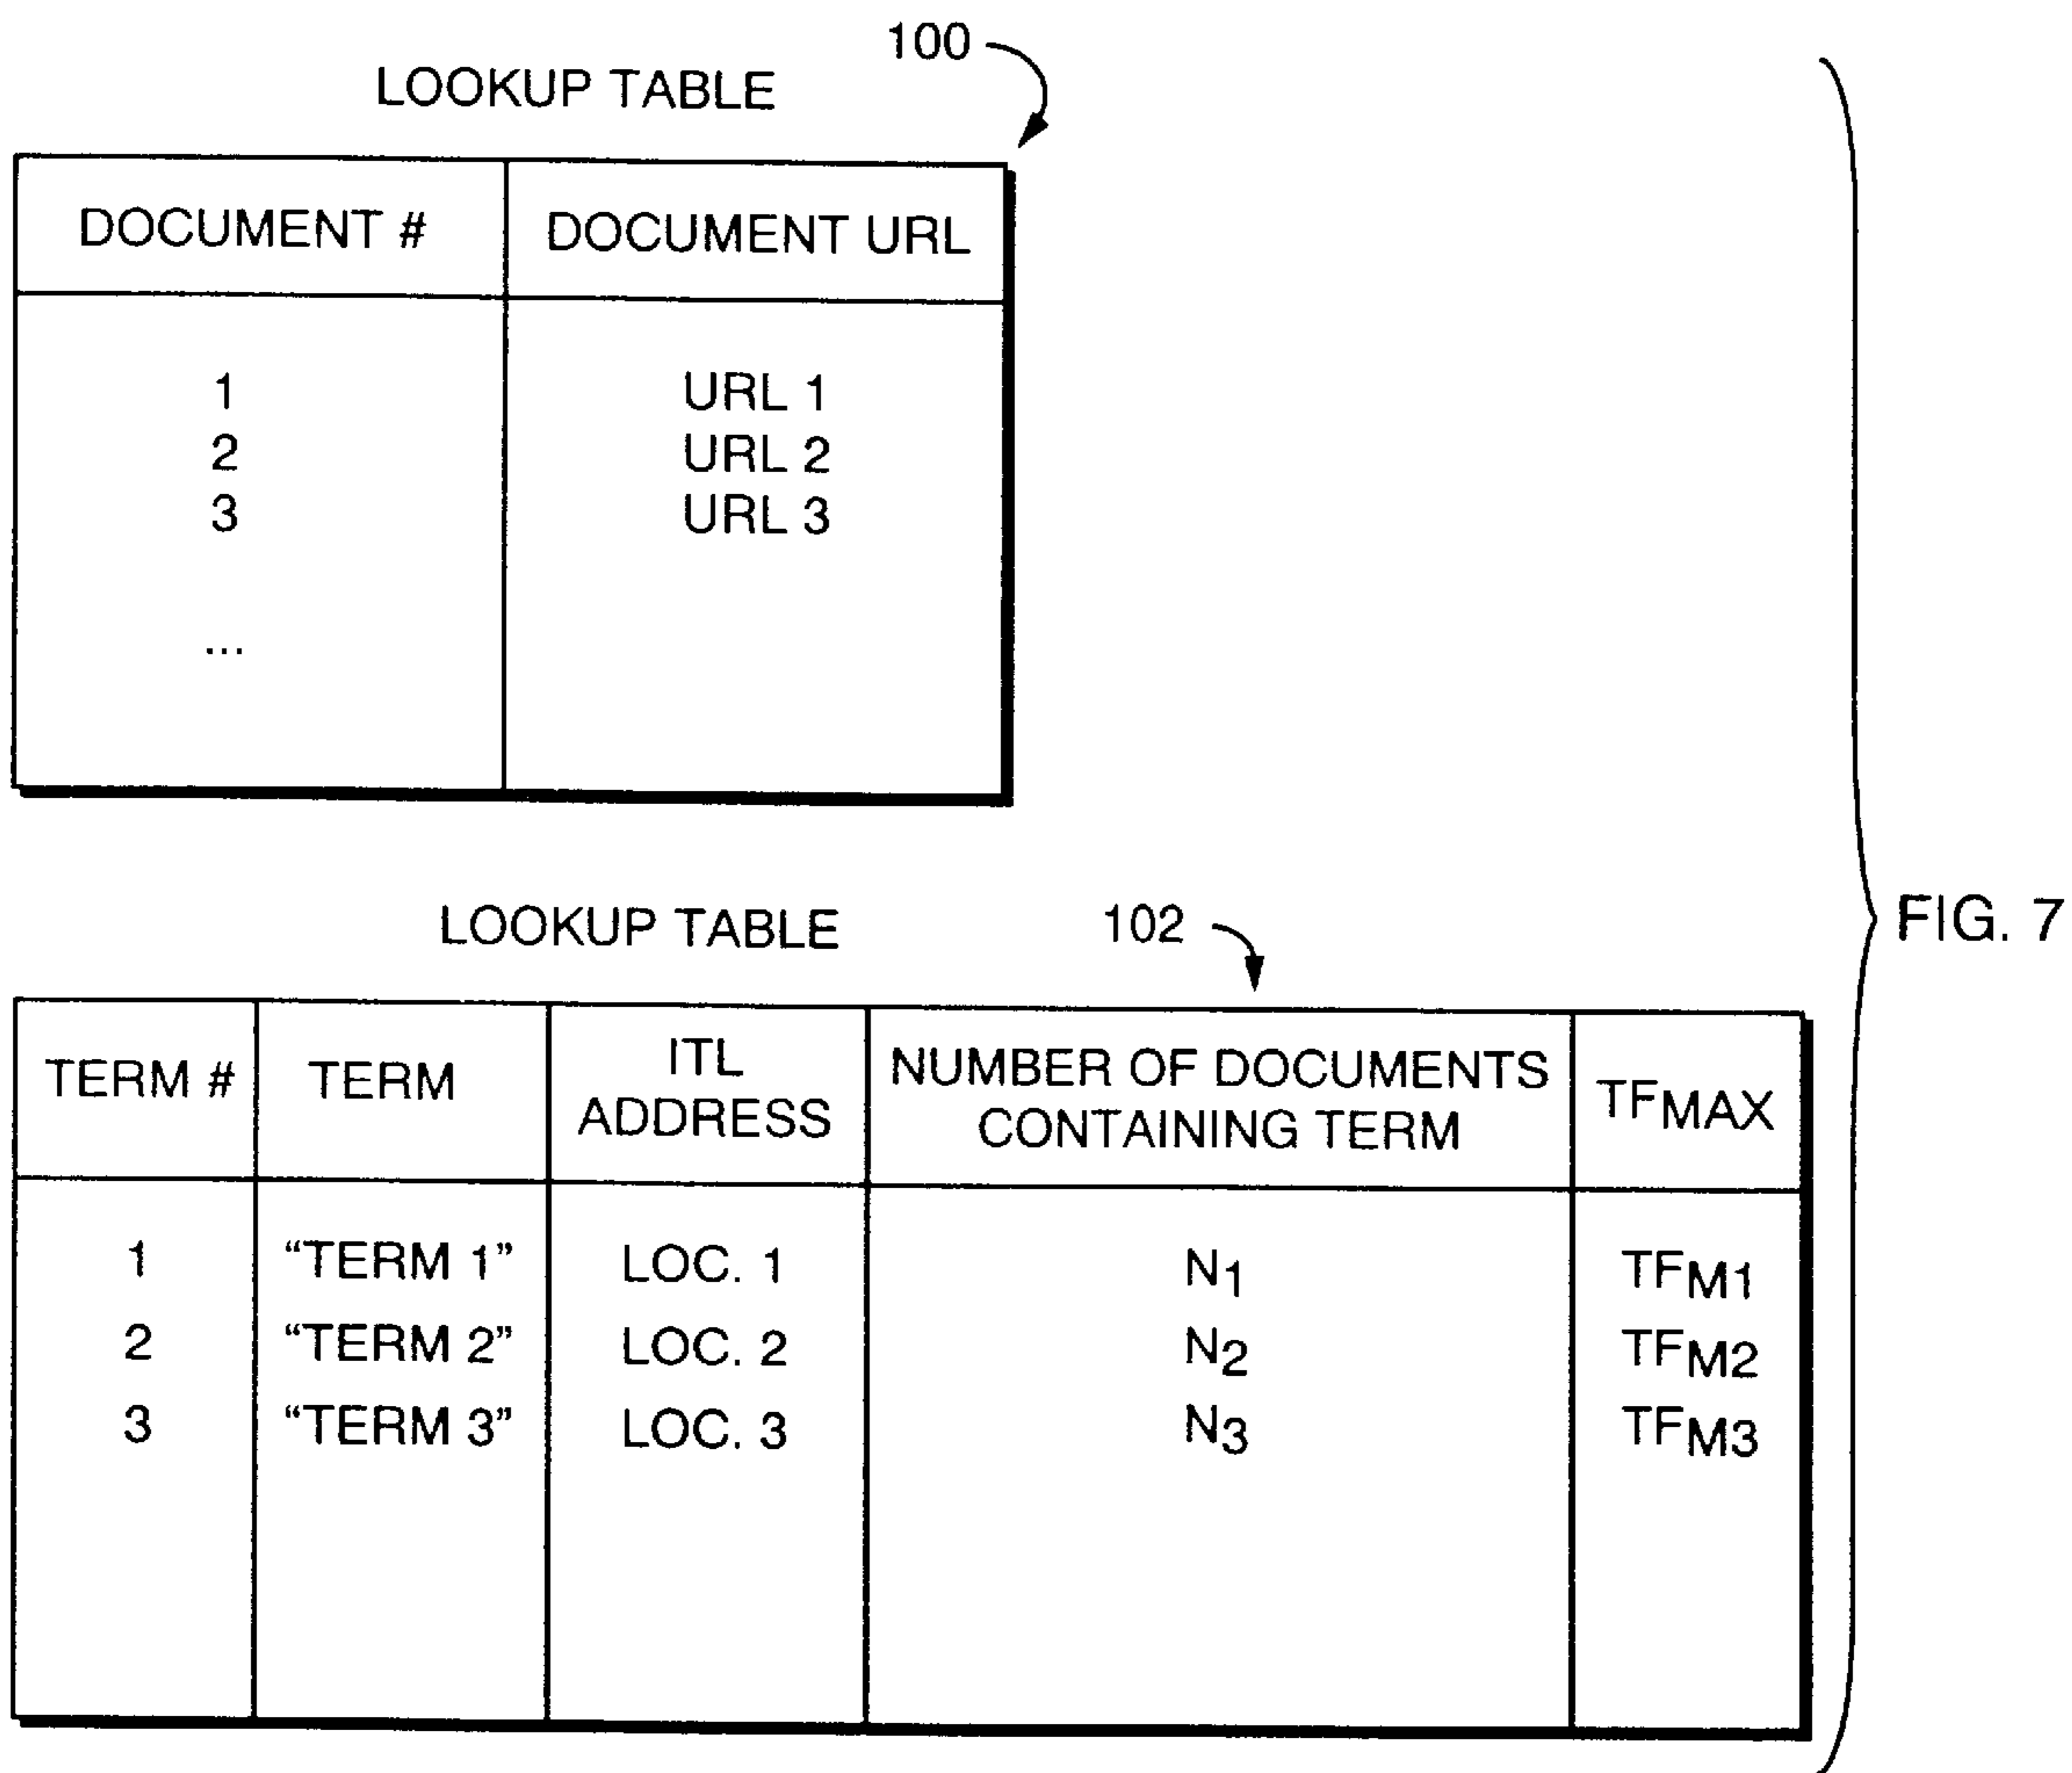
100

LOOKUP TABLE

| DOCUMENT # | DOCUMENT URL |
|---|---|
| 1<br>2<br>3<br>... | URL 1<br>URL 2<br>URL 3 |

LOOKUP TABLE

102

| TERM # | TERM | ITL ADDRESS | NUMBER OF DOCUMENTS CONTAINING TERM | $TF_{MAX}$ |
|---|---|---|---|---|
| 1 | "TERM 1" | LOC. 1 | $N_1$ | $TF_{M1}$ |
| 2 | "TERM 2" | LOC. 2 | $N_2$ | $TF_{M2}$ |
| 3 | "TERM 3" | LOC. 3 | $N_3$ | $TF_{M3}$ |

FIG. 7